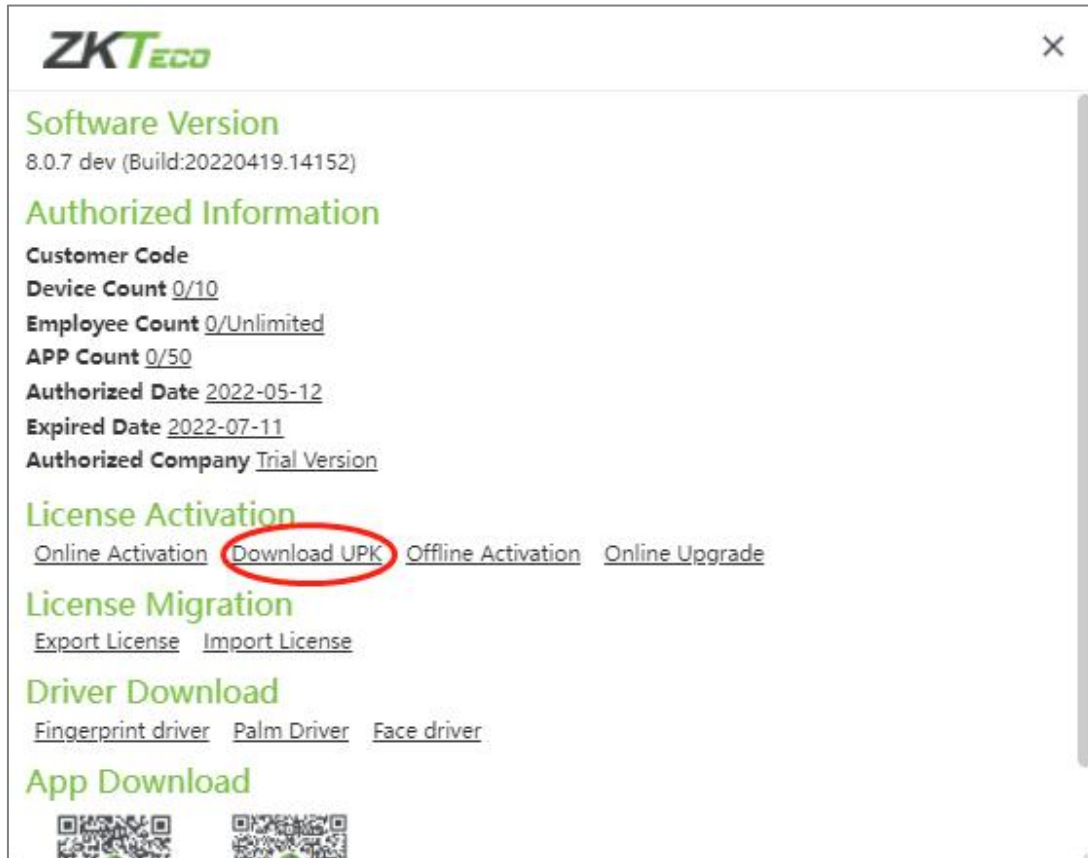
ZKTeco

×

Software Version
8.0.7 dev (Build:20220419.14152)

Authorized Information
Customer Code
Device Count 0/10
Employee Count 0/Unlimited
APP Count 0/50
Authorized Date 2022-05-12
Expired Date 2022-07-11
Authorized Company Trial Version

License Activation
Online Activation Download UPK Offline Activation Online Upgrade

License Migration
Export License Import License

Driver Download
Fingerprint driver Palm Driver Face driver

App Download